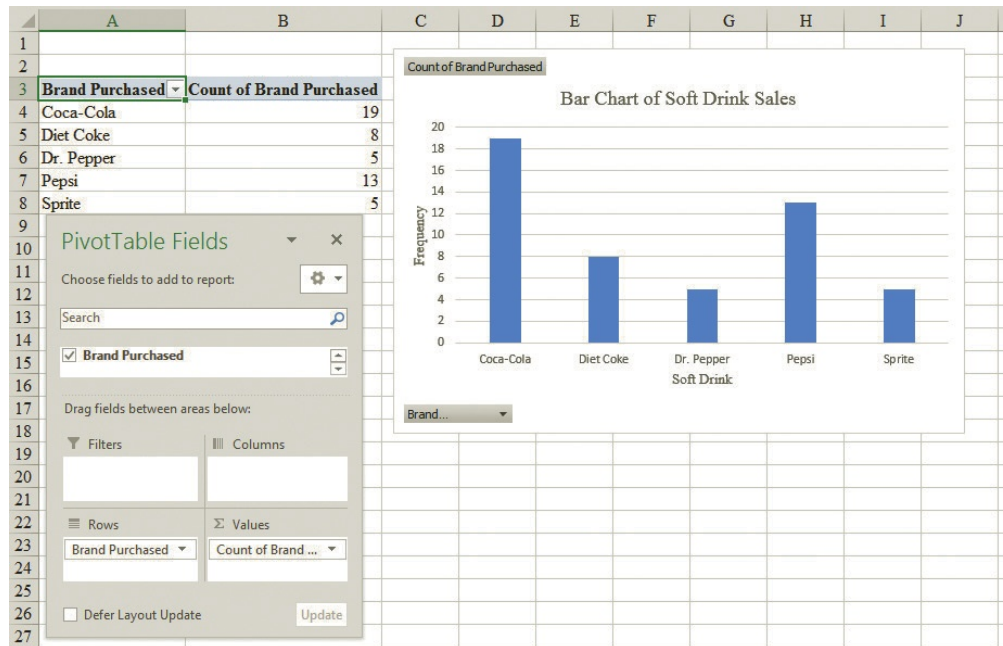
| | A | B | C | D | E | F | G | H | I | J |
|---|---|---|---|---|---|---|---|---|---|---|
| 1 | | | | | | | | | | |
| 2 | | | | | | | | | | |
| 3 | Brand Purchased | Count of Brand Purchased | | | | | | | | |
| 4 | Coca-Cola | 19 | | | | | | | | |
| 5 | Diet Coke | 8 | | | | | | | | |
| 6 | Dr. Pepper | 5 | | | | | | | | |
| 7 | Pepsi | 13 | | | | | | | | |
| 8 | Sprite | 5 | | | | | | | | |

9 10 11 12 13 14 15 16 17 18 19 20 21 22 23 24 25 26 27

PivotTable Fields

Choose fields to add to report:

Search

Brand Purchased

Drag fields between areas below:

Filters

Columns

Rows

Values

Brand Purchased

Count of Brand ...

Defer Layout Update

Update

Count of Brand Purchased

Bar Chart of Soft Drink Sales

Frequency

0 2 4 6 8 10 12 14 16 18 20

Coca-Cola Diet Coke Dr. Pepper Pepsi Sprite

Soft Drink

Brand...